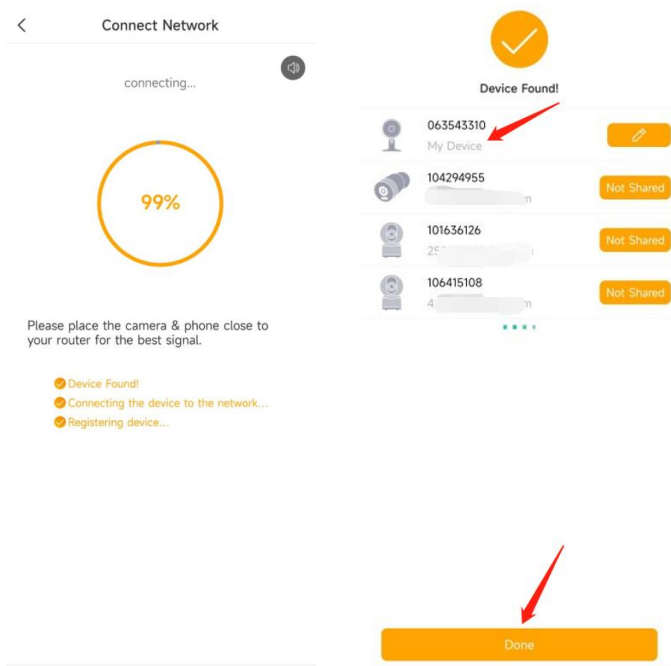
<

Connect Network

connecting...

99%

Please place the camera & phone close to your router for the best signal.

Device Found!

Connecting the device to the network...

Registering device...

Device Found!

063543310
My Device

104294955
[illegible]

Not Shared

101636126
25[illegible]

Not Shared

106415108
4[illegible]

Not Shared

Done